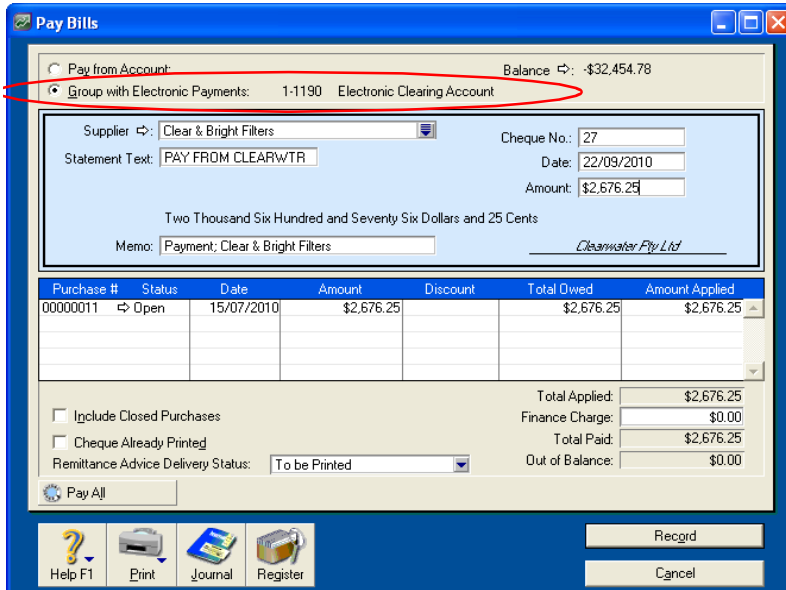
Pay Bills

Pay from Account:

Group with Electronic Payments: 1-1190 Electronic Clearing Account

Balance ⇨ -$32,454.78

Supplier ⇨ Clear & Bright Filters

Statement Text: PAY FROM CLEARWTR

Cheque No.: 27

Date: 22/09/2010

Amount: $2,676.25

Two Thousand Six Hundred and Seventy Six Dollars and 25 Cents

Memo: Payment; Clear & Bright Filters

Clearwater Pty Ltd

| Purchase # | Status | Date | Amount | Discount | Total Owed | Amount Applied |
|---|---|---|---|---|---|---|
| 00000011 | ⇨ Open | 15/07/2010 | $2,676.25 | | $2,676.25 | $2,676.25 |

Include Closed Purchases

Cheque Already Printed

Remittance Advice Delivery Status: To be Printed

Total Applied: $2,676.25

Finance Charge: $0.00

Total Paid: $2,676.25

Out of Balance: $0.00

Pay All

Help F1 Print Journal Register

Record

Cancel